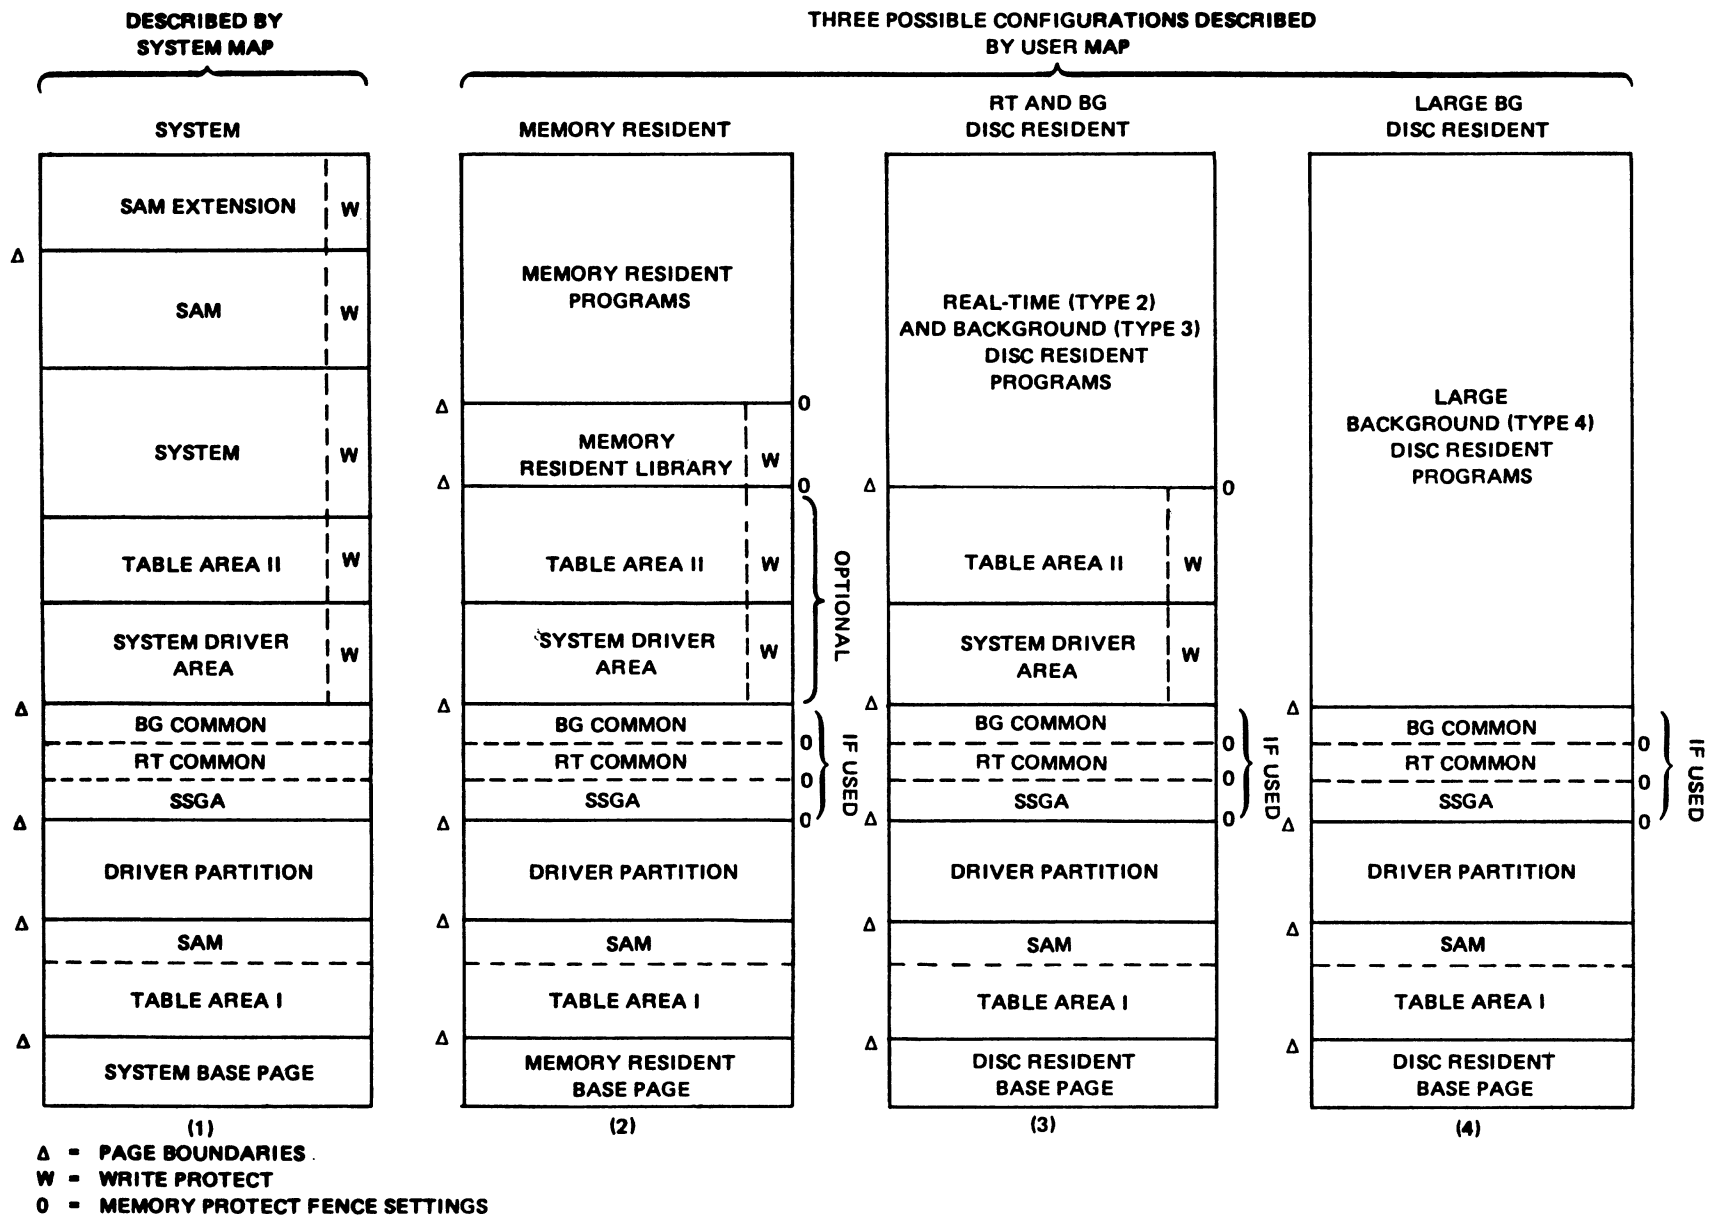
DESCRIBED BY SYSTEM MAP

THREE POSSIBLE CONFIGURATIONS DESCRIBED BY USER MAP

SYSTEM

MEMORY RESIDENT

RT AND BG DISC RESIDENT

LARGE BG DISC RESIDENT

SAM EXTENSION W
Δ
SAM W
SYSTEM W
TABLE AREA II W
SYSTEM DRIVER AREA W
Δ
BG COMMON
RT COMMON
SSGA
Δ
DRIVER PARTITION
Δ
SAM
TABLE AREA I
Δ
SYSTEM BASE PAGE
(1)

MEMORY RESIDENT PROGRAMS
Δ 0
MEMORY RESIDENT LIBRARY W
Δ 0
TABLE AREA II W
SYSTEM DRIVER AREA W
OPTIONAL
Δ
BG COMMON
0
RT COMMON
0
SSGA
0
IF USED
Δ
DRIVER PARTITION
Δ
SAM
TABLE AREA I
Δ
MEMORY RESIDENT BASE PAGE
(2)

REAL-TIME (TYPE 2) AND BACKGROUND (TYPE 3) DISC RESIDENT PROGRAMS
Δ 0
TABLE AREA II W
SYSTEM DRIVER AREA W
Δ
BG COMMON
0
RT COMMON
0
SSGA
0
IF USED
Δ
DRIVER PARTITION
Δ
SAM
TABLE AREA I
Δ
DISC RESIDENT BASE PAGE
(3)

LARGE BACKGROUND (TYPE 4) DISC RESIDENT PROGRAMS
Δ
BG COMMON
0
RT COMMON
0
SSGA
0
IF USED
Δ
DRIVER PARTITION
Δ
SAM
TABLE AREA I
Δ
DISC RESIDENT BASE PAGE
(4)

Δ = PAGE BOUNDARIES
W = WRITE PROTECT
0 = MEMORY PROTECT FENCE SETTINGS